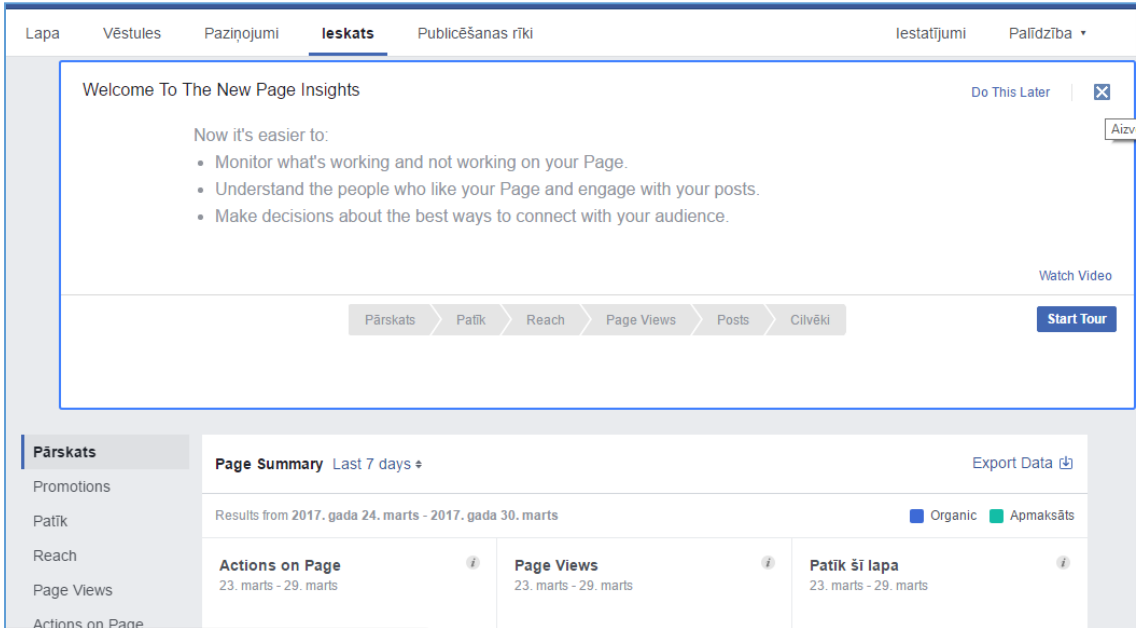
Lapa Vēstules Paziņojumi Ieskats Publicēšanas rīki Iestatījumi Palīdzība ▾

Welcome To The New Page Insights

Do This Later

Aizv

Now it's easier to:

- Monitor what's working and not working on your Page.
- Understand the people who like your Page and engage with your posts.
- Make decisions about the best ways to connect with your audience.

Watch Video

Pārskats Patīk Reach Page Views Posts Cilvēki

Start Tour

Pārskats
Promotions
Patīk
Reach
Page Views
Actions on Page

Page Summary Last 7 days

Export Data

Results from 2017. gada 24. marts - 2017. gada 30. marts

Organic Apmaksāts

Actions on Page
23. marts - 29. marts

Page Views
23. marts - 29. marts

Patīk šī lapa
23. marts - 29. marts